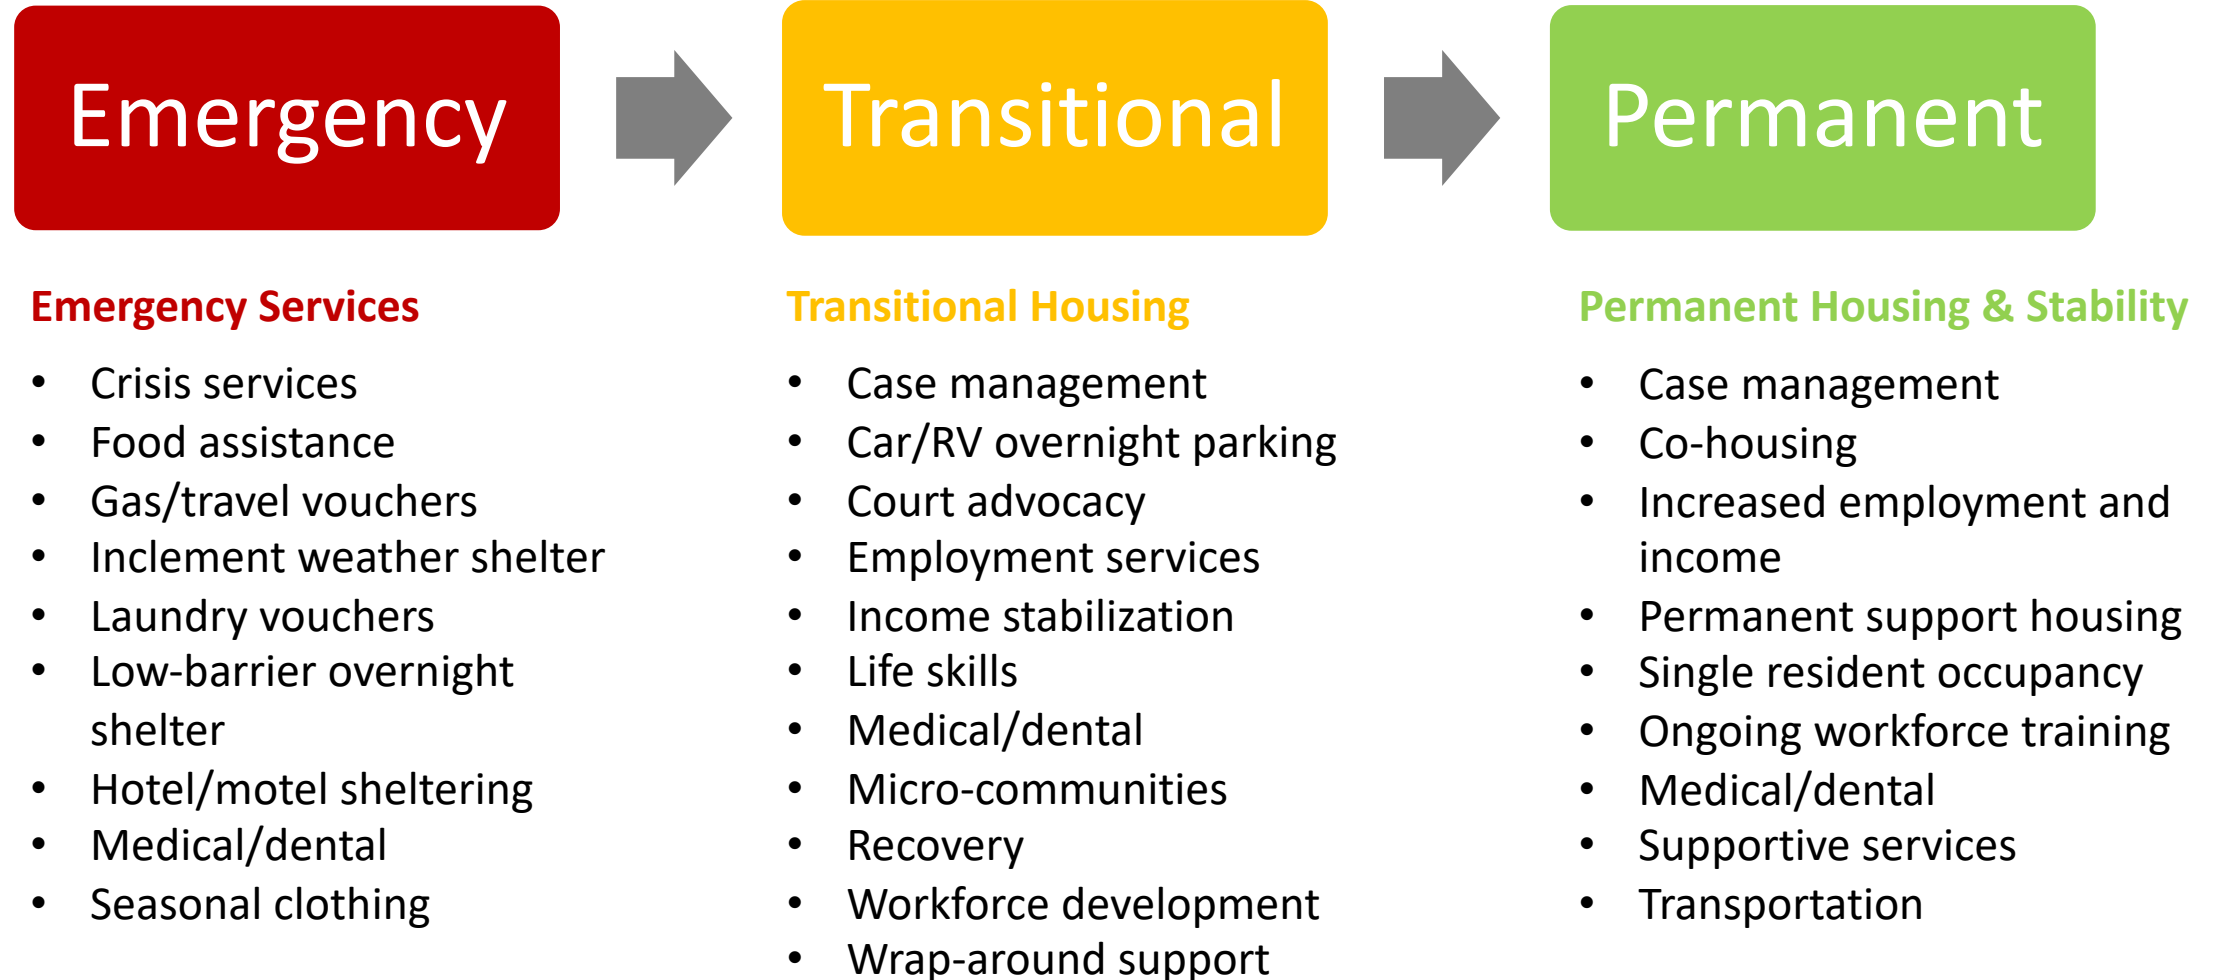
Emergency

Transitional

Permanent

Emergency Services

- Crisis services
- Food assistance
- Gas/travel vouchers
- Inclement weather shelter
- Laundry vouchers
- Low-barrier overnight shelter
- Hotel/motel sheltering
- Medical/dental
- Seasonal clothing

Transitional Housing

- Case management
- Car/RV overnight parking
- Court advocacy
- Employment services
- Income stabilization
- Life skills
- Medical/dental
- Micro-communities
- Recovery
- Workforce development
- Wrap-around support

Permanent Housing & Stability

- Case management
- Co-housing
- Increased employment and income
- Permanent support housing
- Single resident occupancy
- Ongoing workforce training
- Medical/dental
- Supportive services
- Transportation